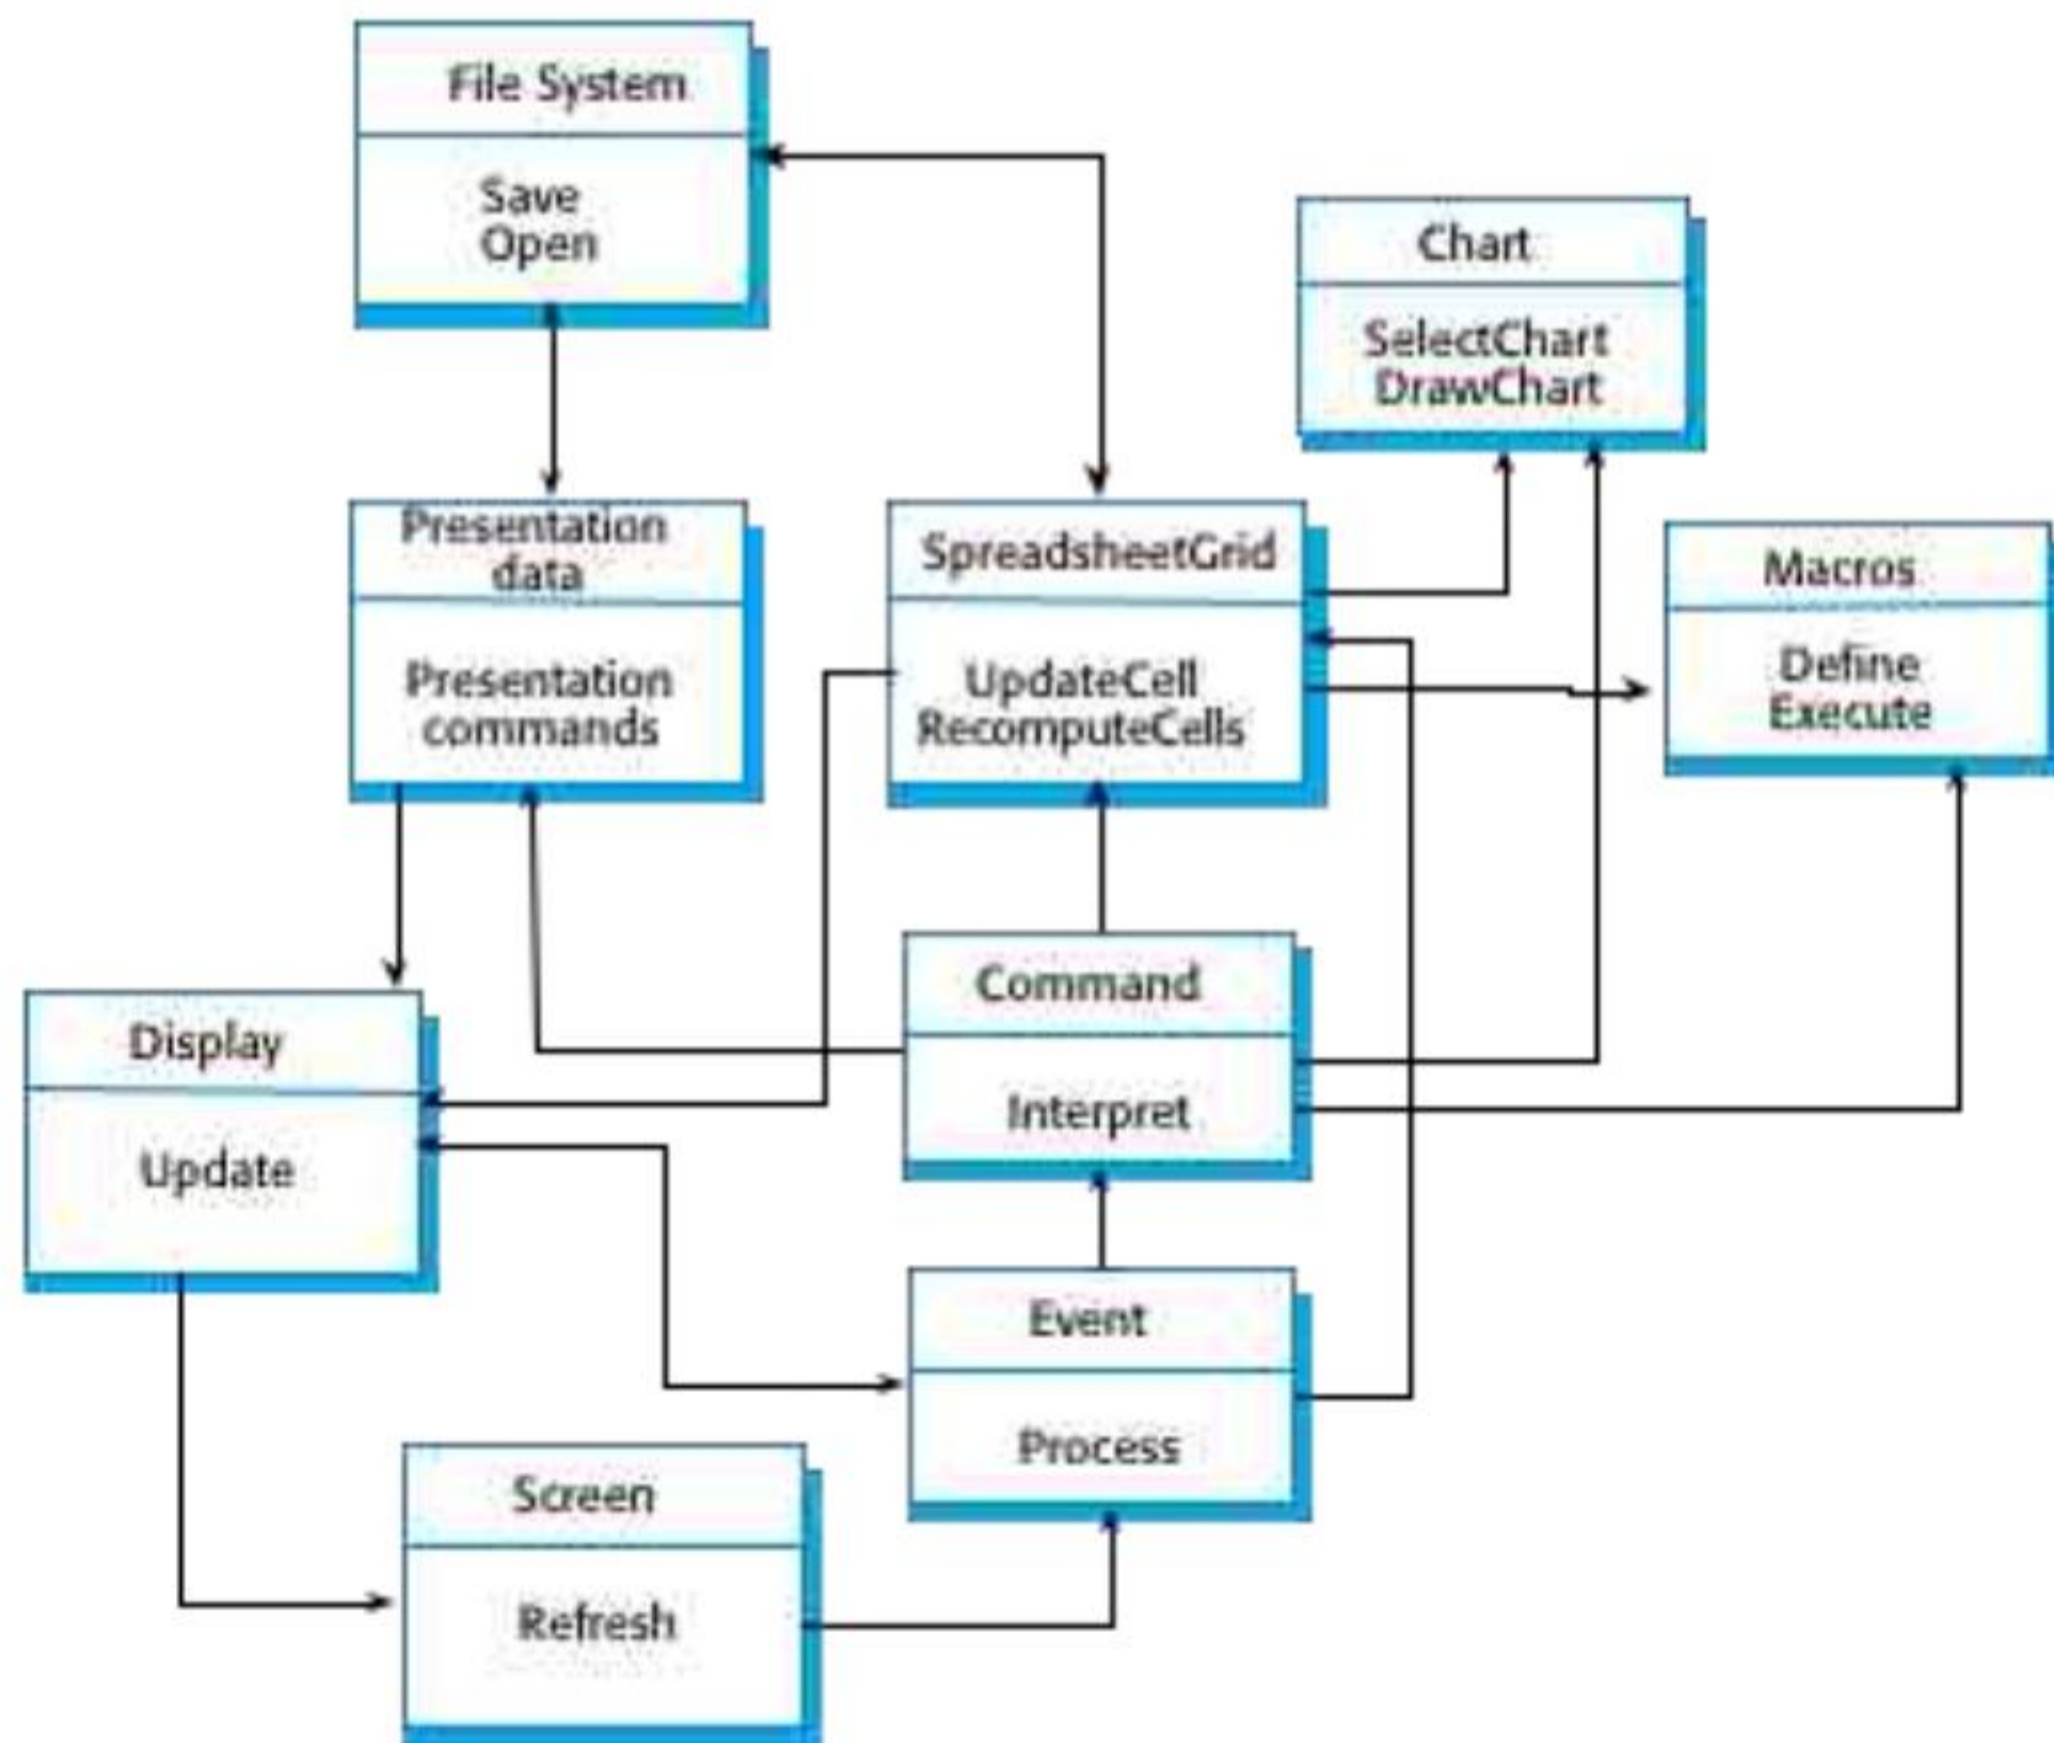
File System

Save
Open

Chart

SelectChart
DrawChart

Presentation data

Presentation commands

SpreadsheetGrid

UpdateCell
RecomputeCells

Macros

Define
Execute

Display

Update

Command

Interpret

Event

Process

Screen

Refresh